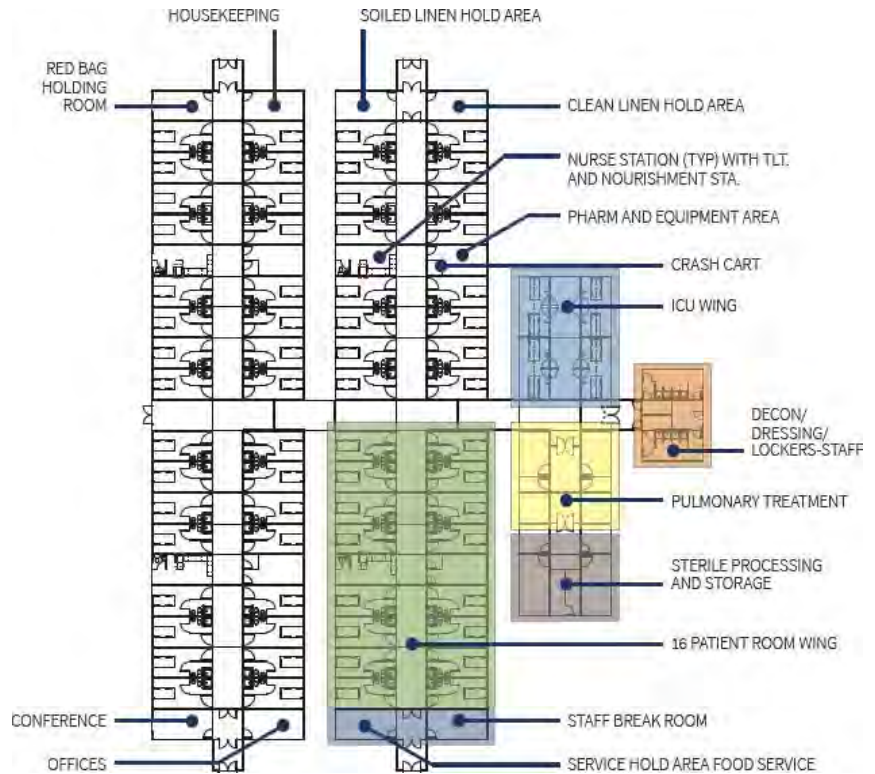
HOUSEKEEPING

SOILED LINEN HOLD AREA

RED BAG HOLDING ROOM

CLEAN LINEN HOLD AREA

NURSE STATION (TYP) WITH TLT. AND NOURISHMENT STA.

PHARM AND EQUIPMENT AREA

CRASH CART

ICU WING

DECON/ DRESSING/ LOCKERS-STAFF

PULMONARY TREATMENT

STERILE PROCESSING AND STORAGE

16 PATIENT ROOM WING

CONFERENCE

STAFF BREAK ROOM

OFFICES

SERVICE HOLD AREA FOOD SERVICE